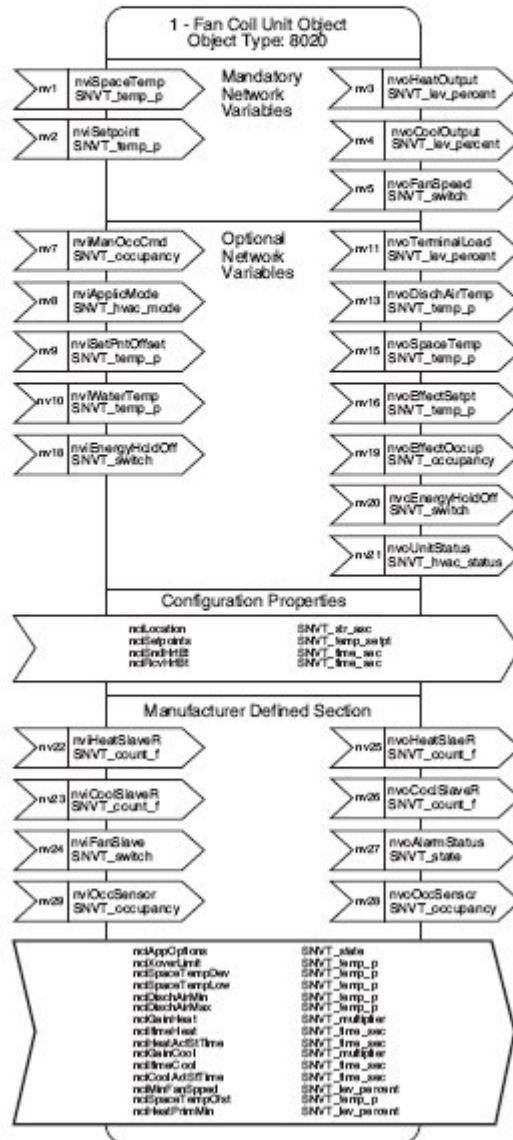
1 - Fan Coil Unit Object
Object Type: 8020

Mandatory Network Variables

nv1 nviSpaceTemp SNVT_temp_p

nv2 nviSetpoint SNVT_temp_p

nv3 nvoHeatOutput SNVT_lev_percent

nv4 nvoCoolOutput SNVT_lev_percent

nv5 nvoFanSpeed SNVT_switch

Optional Network Variables

nv7 nviManOccCmd SNVT_occupancy

nv8 nviApplicMode SNVT_hvac_mode

nv9 nviSetPntOffset SNVT_temp_p

nv10 nviWaterTemp SNVT_temp_p

nv18 nviEnergyHoldOff SNVT_switch

nv11 nvoTerminalLoad SNVT_lev_percent

nv13 nvoDischAirTemp SNVT_temp_p

nv15 nvoSpaceTemp SNVT_temp_p

nv16 nvoEffectSetpt SNVT_temp_p

nv19 nvoEffectOccup SNVT_occupancy

nv20 nvoEnergyHoldOff SNVT_switch

nv21 nvoUnitStatus SNVT_hvac_status

Configuration Properties

nciLocation SNVT_str_asc
nciSetpoints SNVT_temp_setpt
nciSndHrtBt SNVT_time_sec
nciRcvHrtBt SNVT_time_sec

Manufacturer Defined Section

nv22 nviHeatSlaveR SNVT_count_f

nv23 nviCoolSlaveR SNVT_count_f

nv24 nviFanSlave SNVT_switch

nv29 nviOccSensor SNVT_occupancy

nv25 nvoHeatSlaeR SNVT_count_f

nv26 nvoCoolSlaveR SNVT_count_f

nv27 nvoAlarmStatus SNVT_state

nv28 nvoOccSensor SNVT_occupancy

nciAppOptions SNVT_state
nciLowerLimit SNVT_temp_p
nciSpaceTempDev SNVT_temp_p
nciSpaceTempLow SNVT_temp_p
nciDischAirMin SNVT_temp_p
nciDischAirMax SNVT_temp_p
nciGainHeat SNVT_multiplier
nciItimeHeat SNVT_time_sec
nciHeatActStTime SNVT_time_sec
nciGainCool SNVT_multiplier
nciItimeCool SNVT_time_sec
nciCoolActStTime SNVT_time_sec
nciMinFanSpeed SNVT_lev_percent
nciSpaceTempCRst SNVT_temp_p
nciHeatPrimMin SNVT_lev_percent